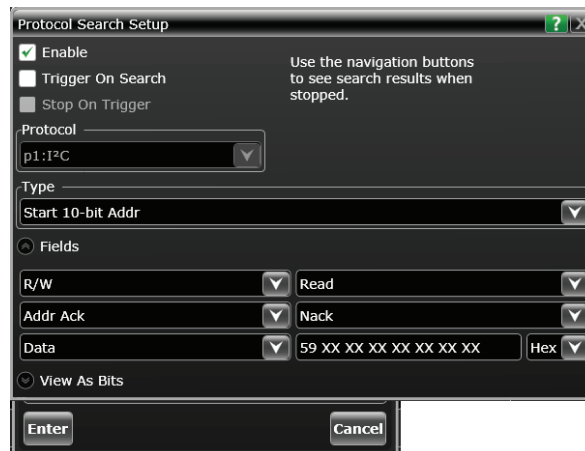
Protocol Search Setup

? X

Enable

Trigger On Search

Stop On Trigger

Use the navigation buttons to see search results when stopped.

Protocol

p1:I²C

Type

Start 10-bit Addr

Fields

| R/W | Read |
|---|---|
| Addr Ack | Nack |
| Data | 59 XX XX XX XX XX XX XX Hex |

View As Bits

Enter

Cancel